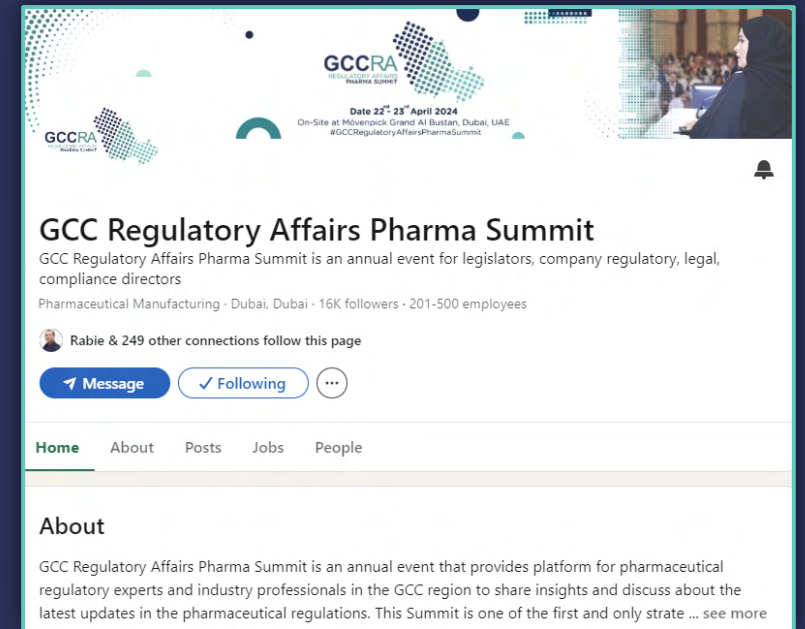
GCCRA
REGULATORY AFFAIRS
PHARMA SUMMIT

Date 22nd - 23rd April 2024
On-Site at Mövenpick Grand Al Bustan, Dubai, UAE
#GCCRegulatoryAffairsPharmaSummit

GCCRA
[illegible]

GCC Regulatory Affairs Pharma Summit

GCC Regulatory Affairs Pharma Summit is an annual event for legislators, company regulatory, legal, compliance directors

Pharmaceutical Manufacturing · Dubai, Dubai · 16K followers · 201-500 employees

Rabie & 249 other connections follow this page

Message

Following

Home About Posts Jobs People

About

GCC Regulatory Affairs Pharma Summit is an annual event that provides platform for pharmaceutical regulatory experts and industry professionals in the GCC region to share insights and discuss about the latest updates in the pharmaceutical regulations. This Summit is one of the first and only strate ... see more